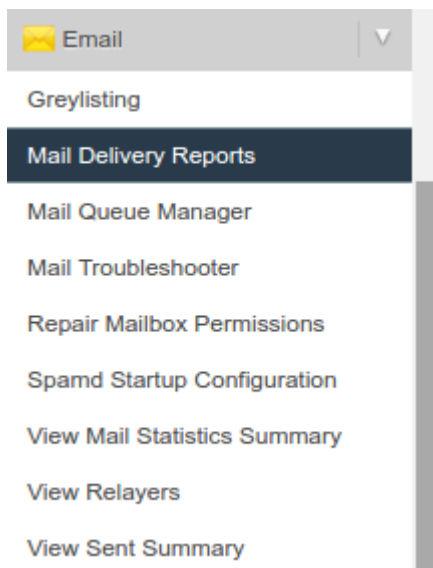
Email

Greylisting

Mail Delivery Reports

Mail Queue Manager

Mail Troubleshooter

Repair Mailbox Permissions

Spamd Startup Configuration

View Mail Statistics Summary

View Relayers

View Sent Summary